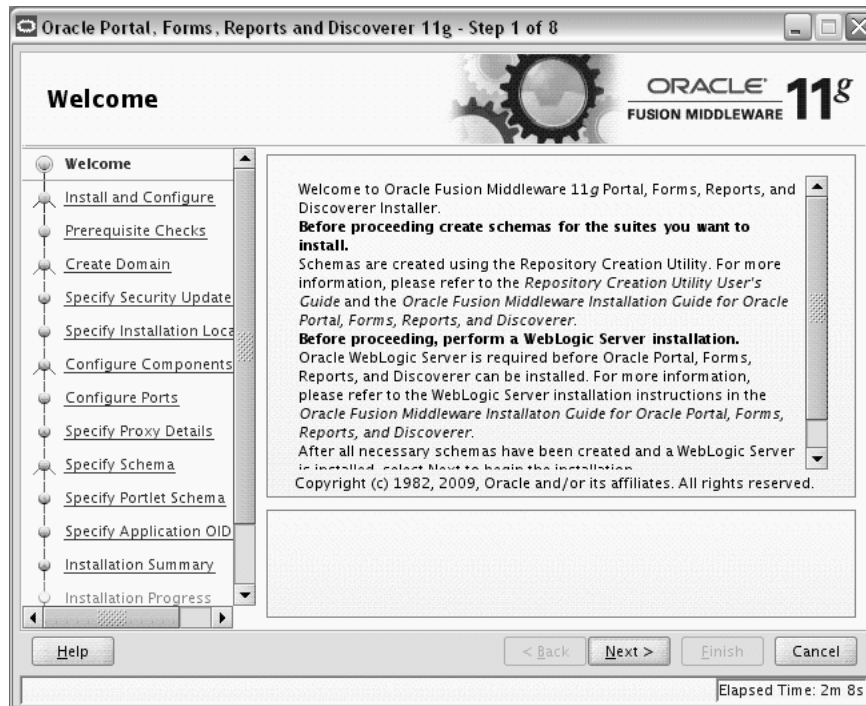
Oracle Portal, Forms, Reports and Discoverer 11g - Step 1 of 8

Welcome

ORACLE FUSION MIDDLEWARE 11g

Welcome
Install and Configure
Prerequisite Checks
Create Domain
Specify Security Update
Specify Installation Loca
Configure Components
Configure Ports
Specify Proxy Details
Specify Schema
Specify Portlet Schema
Specify Application OID
Installation Summary
Installation Progress

Welcome to Oracle Fusion Middleware 11g Portal, Forms, Reports, and Discoverer Installer.
**Before proceeding create schemas for the suites you want to install.**
Schemas are created using the Repository Creation Utility. For more information, please refer to the *Repository Creation Utility User's Guide* and the *Oracle Fusion Middleware Installation Guide for Oracle Portal, Forms, Reports, and Discoverer.*
**Before proceeding, perform a WebLogic Server installation.**
Oracle WebLogic Server is required before Oracle Portal, Forms, Reports, and Discoverer can be installed. For more information, please refer to the WebLogic Server installation instructions in the *Oracle Fusion Middleware Installaton Guide for Oracle Portal, Forms, Reports, and Discoverer*.
After all necessary schemas have been created and a WebLogic Server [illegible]

Copyright (c) 1982, 2009, Oracle and/or its affiliates. All rights reserved.

Help

< Back Next > Finish Cancel

Elapsed Time: 2m 8s